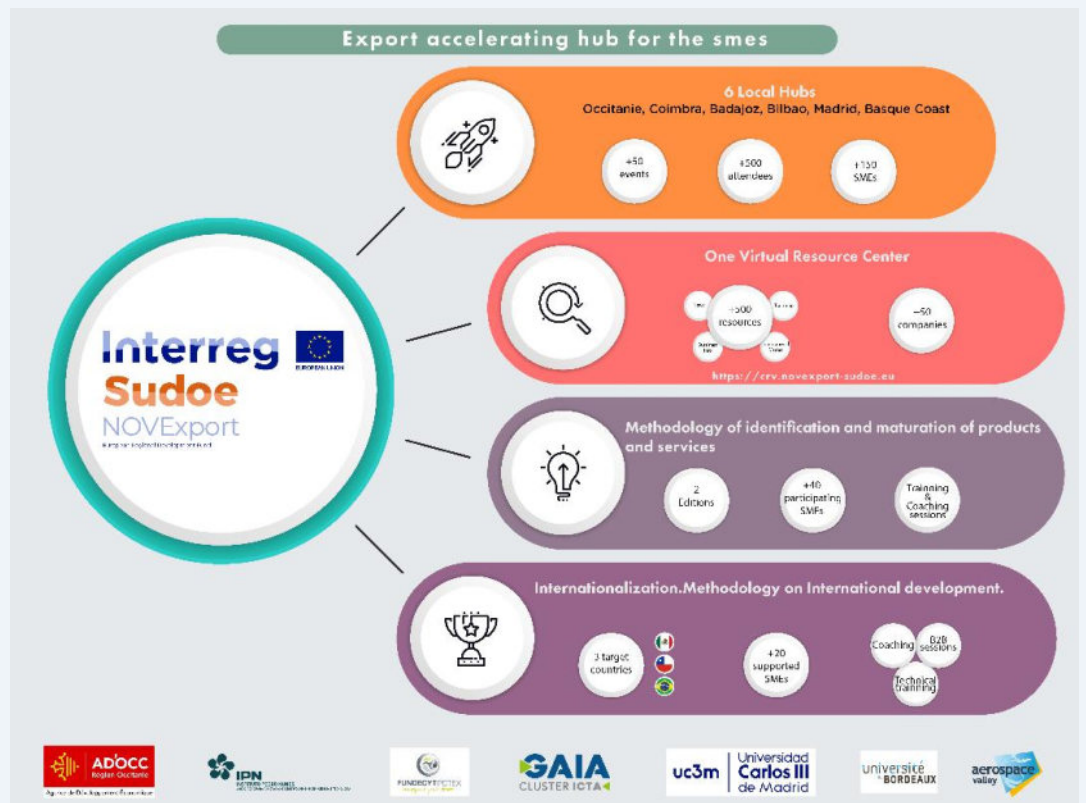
Export accelerating hub for the smes

Interreg
Sudoe
NOVExport
EUROPEAN UNION
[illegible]

6 Local Hubs
Occitanie, Coimbra, Badajoz, Bilbao, Madrid, Basque Coast

+50 events

+500 attendees

+150 SMEs

One Virtual Resource Center

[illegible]
+500 resources
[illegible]
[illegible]
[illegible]

~50 companies

https://crv.novexport-sudoe.eu

Methodology of identification and maturation of products and services

2 Editions

+40 participating SMEs

Training & Coaching sessions

Internationalization.Methodology on International development.

3 target countries

+20 supported SMEs

Coaching

B2B sessions

Technical training

AD'OCC Région Occitanie
Agence de Développement Économique

IPN
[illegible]

FUNDECYT-PCTEX
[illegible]

GAIA
CLUSTER ICTA

uc3m Universidad Carlos III de Madrid

université BORDEAUX

aerospace valley